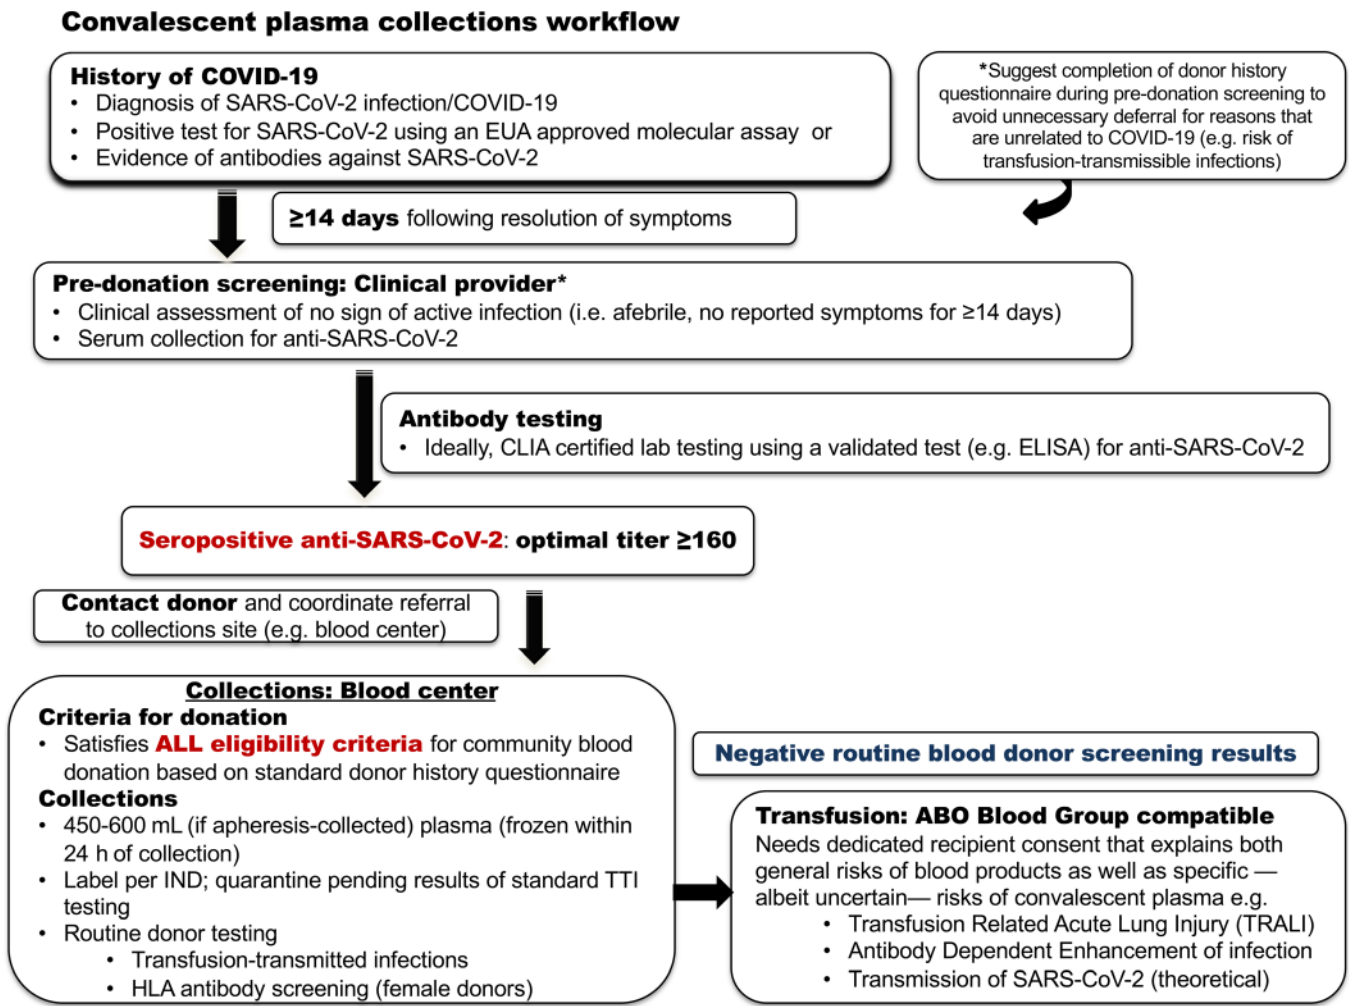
Convalescent plasma collections workflow

History of COVID-19
• Diagnosis of SARS-CoV-2 infection/COVID-19
• Positive test for SARS-CoV-2 using an EUA approved molecular assay or
• Evidence of antibodies against SARS-CoV-2

*Suggest completion of donor history questionnaire during pre-donation screening to avoid unnecessary deferral for reasons that are unrelated to COVID-19 (e.g. risk of transfusion-transmissible infections)

≥14 days following resolution of symptoms

Pre-donation screening: Clinical provider*
• Clinical assessment of no sign of active infection (i.e. afebrile, no reported symptoms for ≥14 days)
• Serum collection for anti-SARS-CoV-2

Antibody testing
• Ideally, CLIA certified lab testing using a validated test (e.g. ELISA) for anti-SARS-CoV-2

Seropositive anti-SARS-CoV-2: optimal titer ≥160

Contact donor and coordinate referral to collections site (e.g. blood center)

Collections: Blood center
Criteria for donation
• Satisfies ALL eligibility criteria for community blood donation based on standard donor history questionnaire
Collections
• 450-600 mL (if apheresis-collected) plasma (frozen within 24 h of collection)
• Label per IND; quarantine pending results of standard TTI testing
• Routine donor testing
• Transfusion-transmitted infections
• HLA antibody screening (female donors)

Negative routine blood donor screening results

Transfusion: ABO Blood Group compatible
Needs dedicated recipient consent that explains both general risks of blood products as well as specific — albeit uncertain— risks of convalescent plasma e.g.
• Transfusion Related Acute Lung Injury (TRALI)
• Antibody Dependent Enhancement of infection
• Transmission of SARS-CoV-2 (theoretical)